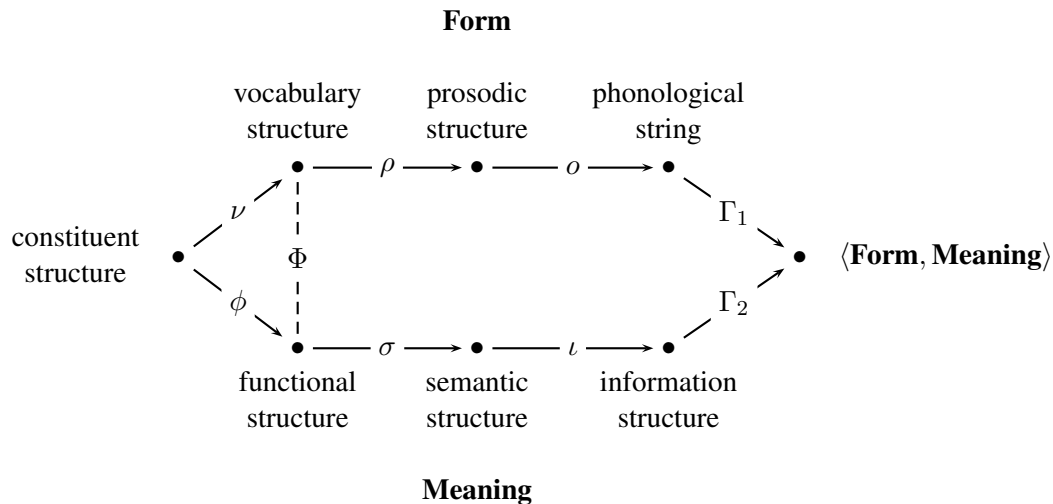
**Form**

vocabulary structure

prosodic structure

phonological string

$\rho$

$o$

$\nu$

$\Gamma_1$

constituent structure

$\Phi$

$\langle\textbf{Form}, \textbf{Meaning}\rangle$

$\phi$

$\Gamma_2$

$\sigma$

$\iota$

functional structure

semantic structure

information structure

**Meaning**